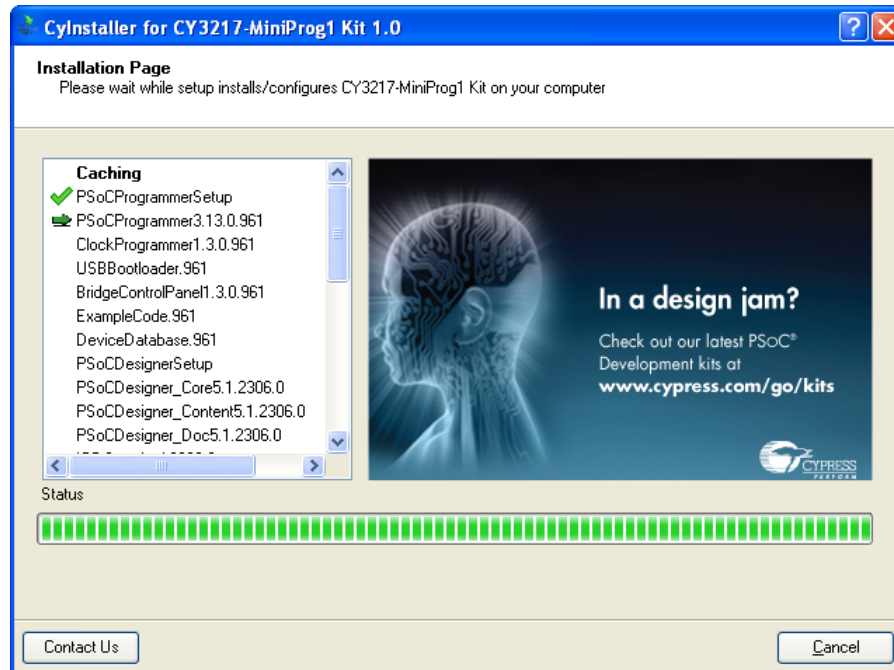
CyInstaller for CY3217-MiniProg1 Kit 1.0

?

Installation Page
Please wait while setup installs/configures CY3217-MiniProg1 Kit on your computer

Caching
PSoCProgrammerSetup
PSoCProgrammer3.13.0.961
ClockProgrammer1.3.0.961
USBBootloader.961
BridgeControlPanel1.3.0.961
ExampleCode.961
DeviceDatabase.961
PSoCDesignerSetup
PSoCDesigner_Core5.1.2306.0
PSoCDesigner_Content5.1.2306.0
PSoCDesigner_Doc5.1.2306.0
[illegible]

In a design jam?
Check out our latest PSoC® Development kits at
www.cypress.com/go/kits

CYPRESS
PERFORM

Status

Contact Us

Cancel